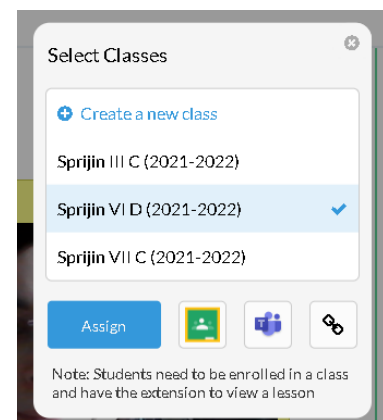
Select Classes

Create a new class

Sprijin III C (2021-2022)

Sprijin VI D (2021-2022)

Sprijin VII C (2021-2022)

Assign

Note: Students need to be enrolled in a class and have the extension to view a lesson